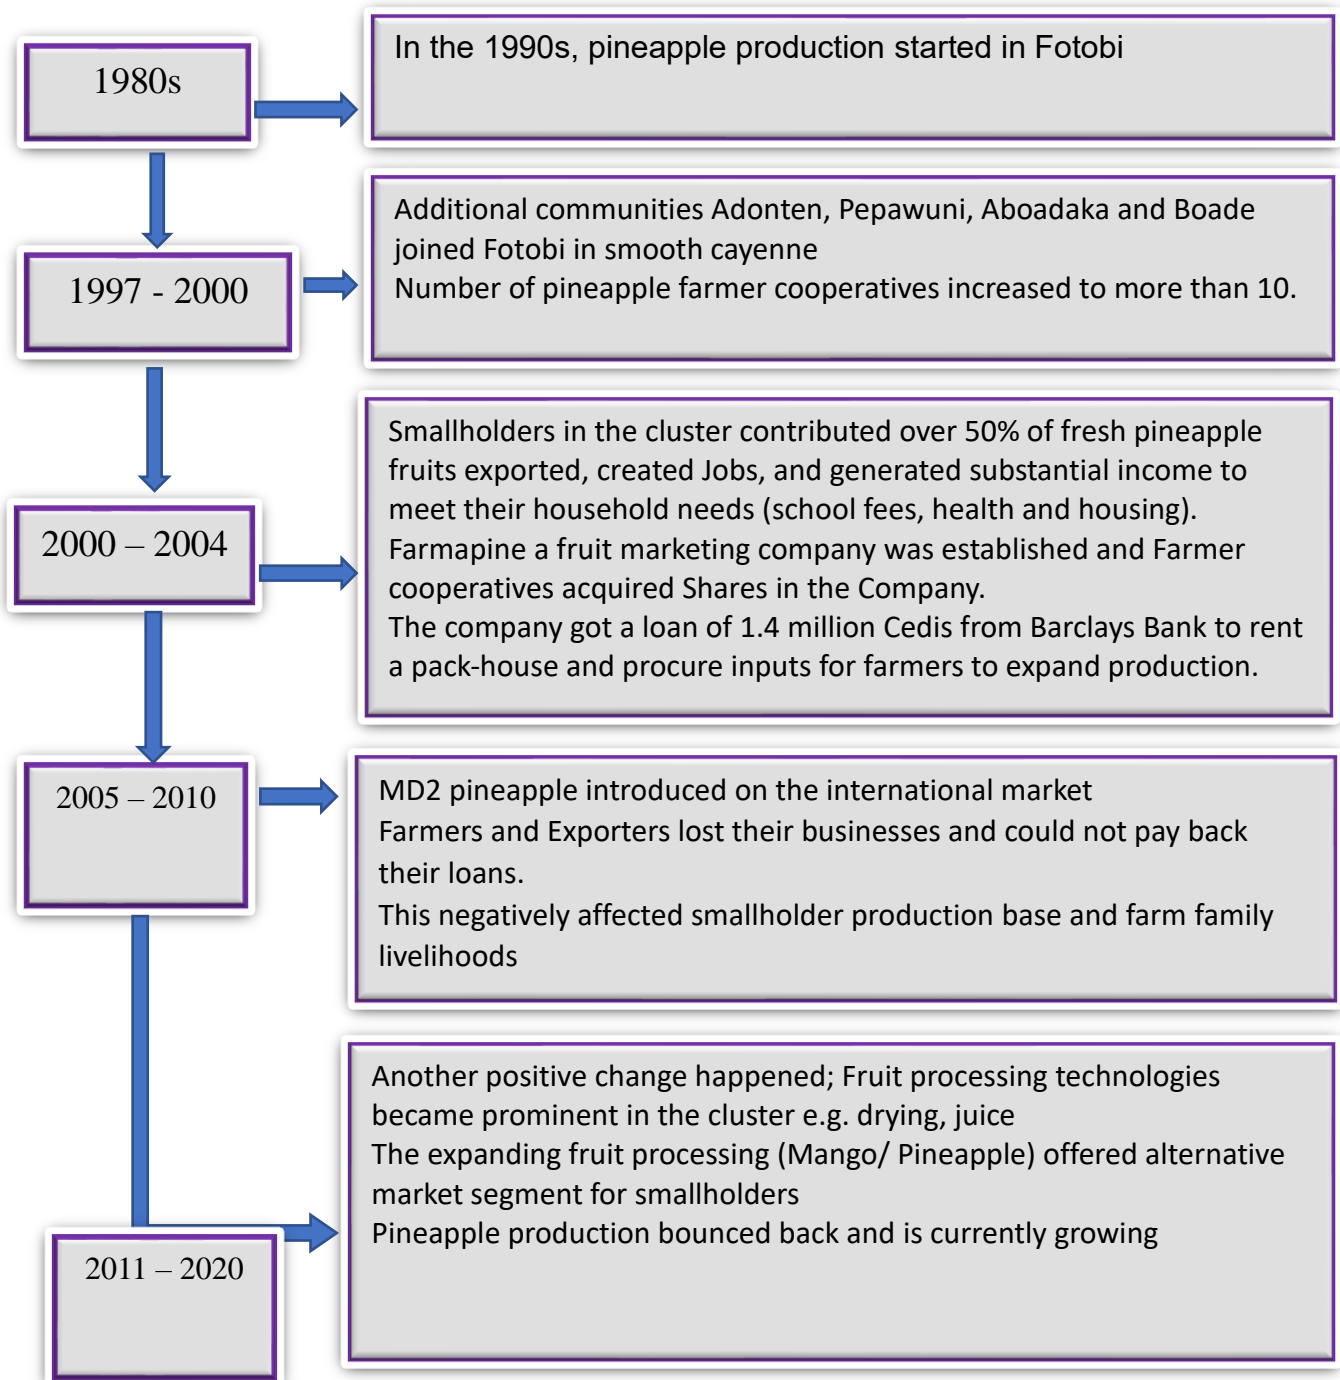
1980s

In the 1990s, pineapple production started in Fotobi

1997 - 2000

Additional communities Adonten, Pepawuni, Aboadaka and Boade joined Fotobi in smooth cayenne
Number of pineapple farmer cooperatives increased to more than 10.

2000 – 2004

Smallholders in the cluster contributed over 50% of fresh pineapple fruits exported, created Jobs, and generated substantial income to meet their household needs (school fees, health and housing).
Farmapine a fruit marketing company was established and Farmer cooperatives acquired Shares in the Company.
The company got a loan of 1.4 million Cedis from Barclays Bank to rent a pack-house and procure inputs for farmers to expand production.

2005 – 2010

MD2 pineapple introduced on the international market
Farmers and Exporters lost their businesses and could not pay back their loans.
This negatively affected smallholder production base and farm family livelihoods

2011 – 2020

Another positive change happened; Fruit processing technologies became prominent in the cluster e.g. drying, juice
The expanding fruit processing (Mango/ Pineapple) offered alternative market segment for smallholders
Pineapple production bounced back and is currently growing